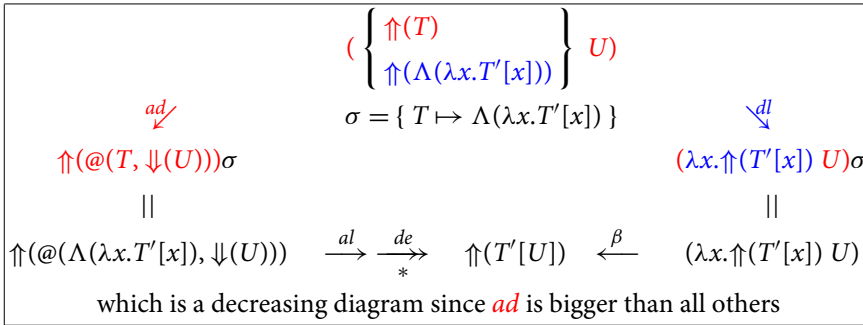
$( \left\{ \begin{array}{l} \Uparrow(T) \\ \Uparrow(\Lambda(\lambda x.T'[x])) \end{array} \right\} U)$

$\overset{ad}{\swarrow}$ $\sigma = \{ T \mapsto \Lambda(\lambda x.T'[x]) \}$ $\overset{dl}{\searrow}$

$\Uparrow(@(T, \Downarrow(U)))\sigma$ $(\lambda x.\Uparrow(T'[x])\ U)\sigma$

$||$ $||$

$\Uparrow(@(\Lambda(\lambda x.T'[x]), \Downarrow(U)))$ $\xrightarrow{al} \xrightarrow[*]{de}$ $\Uparrow(T'[U])$ $\xleftarrow{\beta}$ $(\lambda x.\Uparrow(T'[x])\ U)$

which is a decreasing diagram since *ad* is bigger than all others